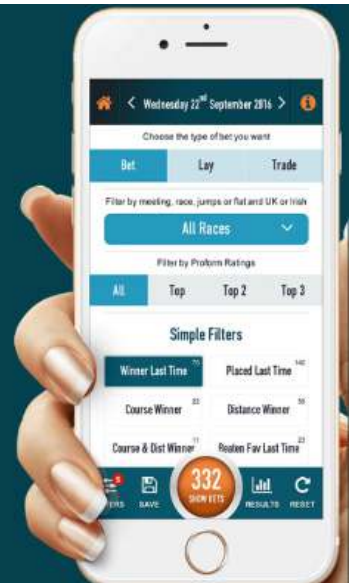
< Wednesday 22$^{nd}$ September 2016 >

Choose the type of bet you want

Bet | Lay | Trade

Filter by meeting, race, jumps or flat and UK or Irish

All Races

Filter by Proform Ratings

All | Top | Top 2 | Top 3

Simple Filters

Winner Last Time 75

Placed Last Time 140

Course Winner 22

Distance Winner 56

Course & Dist Winner 11

Beaten Fav Last Time 23

5
TERS

SAVE

332
SHOW BETS

RESULTS

RESET